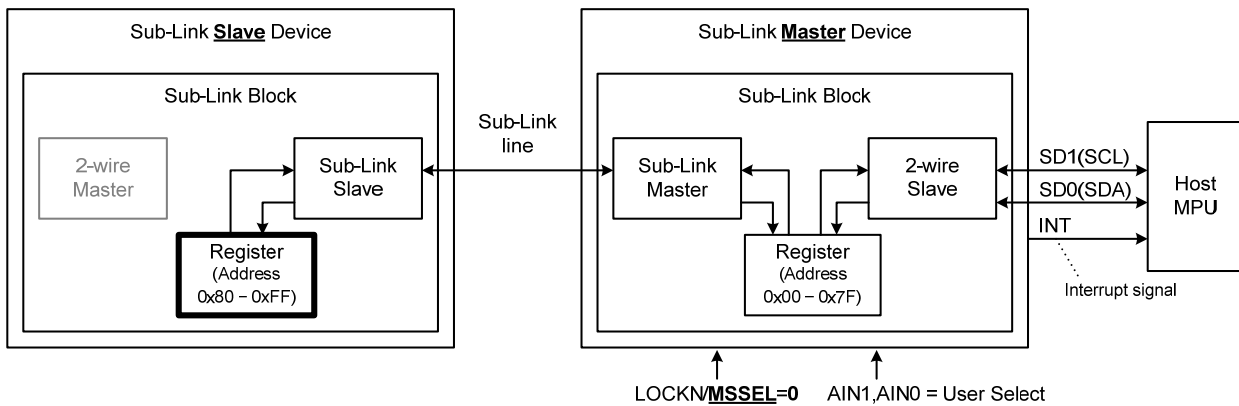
Sub-Link Slave Device

Sub-Link Block

2-wire Master

Sub-Link Slave

Register (Address 0x80 − 0xFF)

Sub-Link line

Sub-Link Master Device

Sub-Link Block

Sub-Link Master

2-wire Slave

Register (Address 0x00 − 0x7F)

SD1(SCL)

SD0(SDA)

INT

Host MPU

Interrupt signal

LOCKN/MSSEL=0

AIN1,AIN0 = User Select